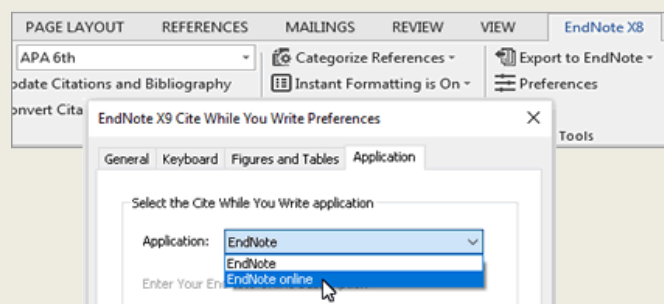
PAGE LAYOUT REFERENCES MAILINGS REVIEW VIEW EndNote X8

APA 6th

odate Citations and Bibliography

onvert Cita

Categorize References

Instant Formatting is On

Export to EndNote

Preferences

Tools

EndNote X9 Cite While You Write Preferences

General Keyboard Figures and Tables Application

Select the Cite While You Write application

Application: EndNote

EndNote

EndNote online

Enter Your En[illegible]